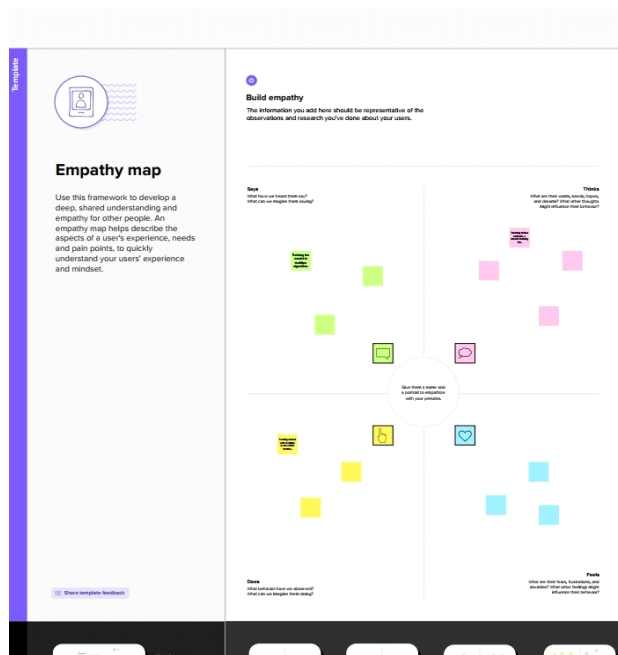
Template

Empathy map

Use this framework to develop a deep, shared understanding and empathy for other people. An empathy map helps describe the aspects of a user's experience, needs and pain points, to quickly understand your users' experience and mindset.

Share template feedback

Build empathy

The information you add here should be representative of the observations and research you've done about your users.

Says
What have we heard them say?
What can we imagine them saying?

Thinks
What are their wants, needs, hopes, and dreams? What other thoughts might influence their behavior?

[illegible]

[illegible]

Give them a name and a portrait to empathize with your persona.

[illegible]

Does
What behavior have we observed?
What can we imagine them doing?

Feels
What are their fears, frustrations, and anxieties? What other feelings might influence their behavior?